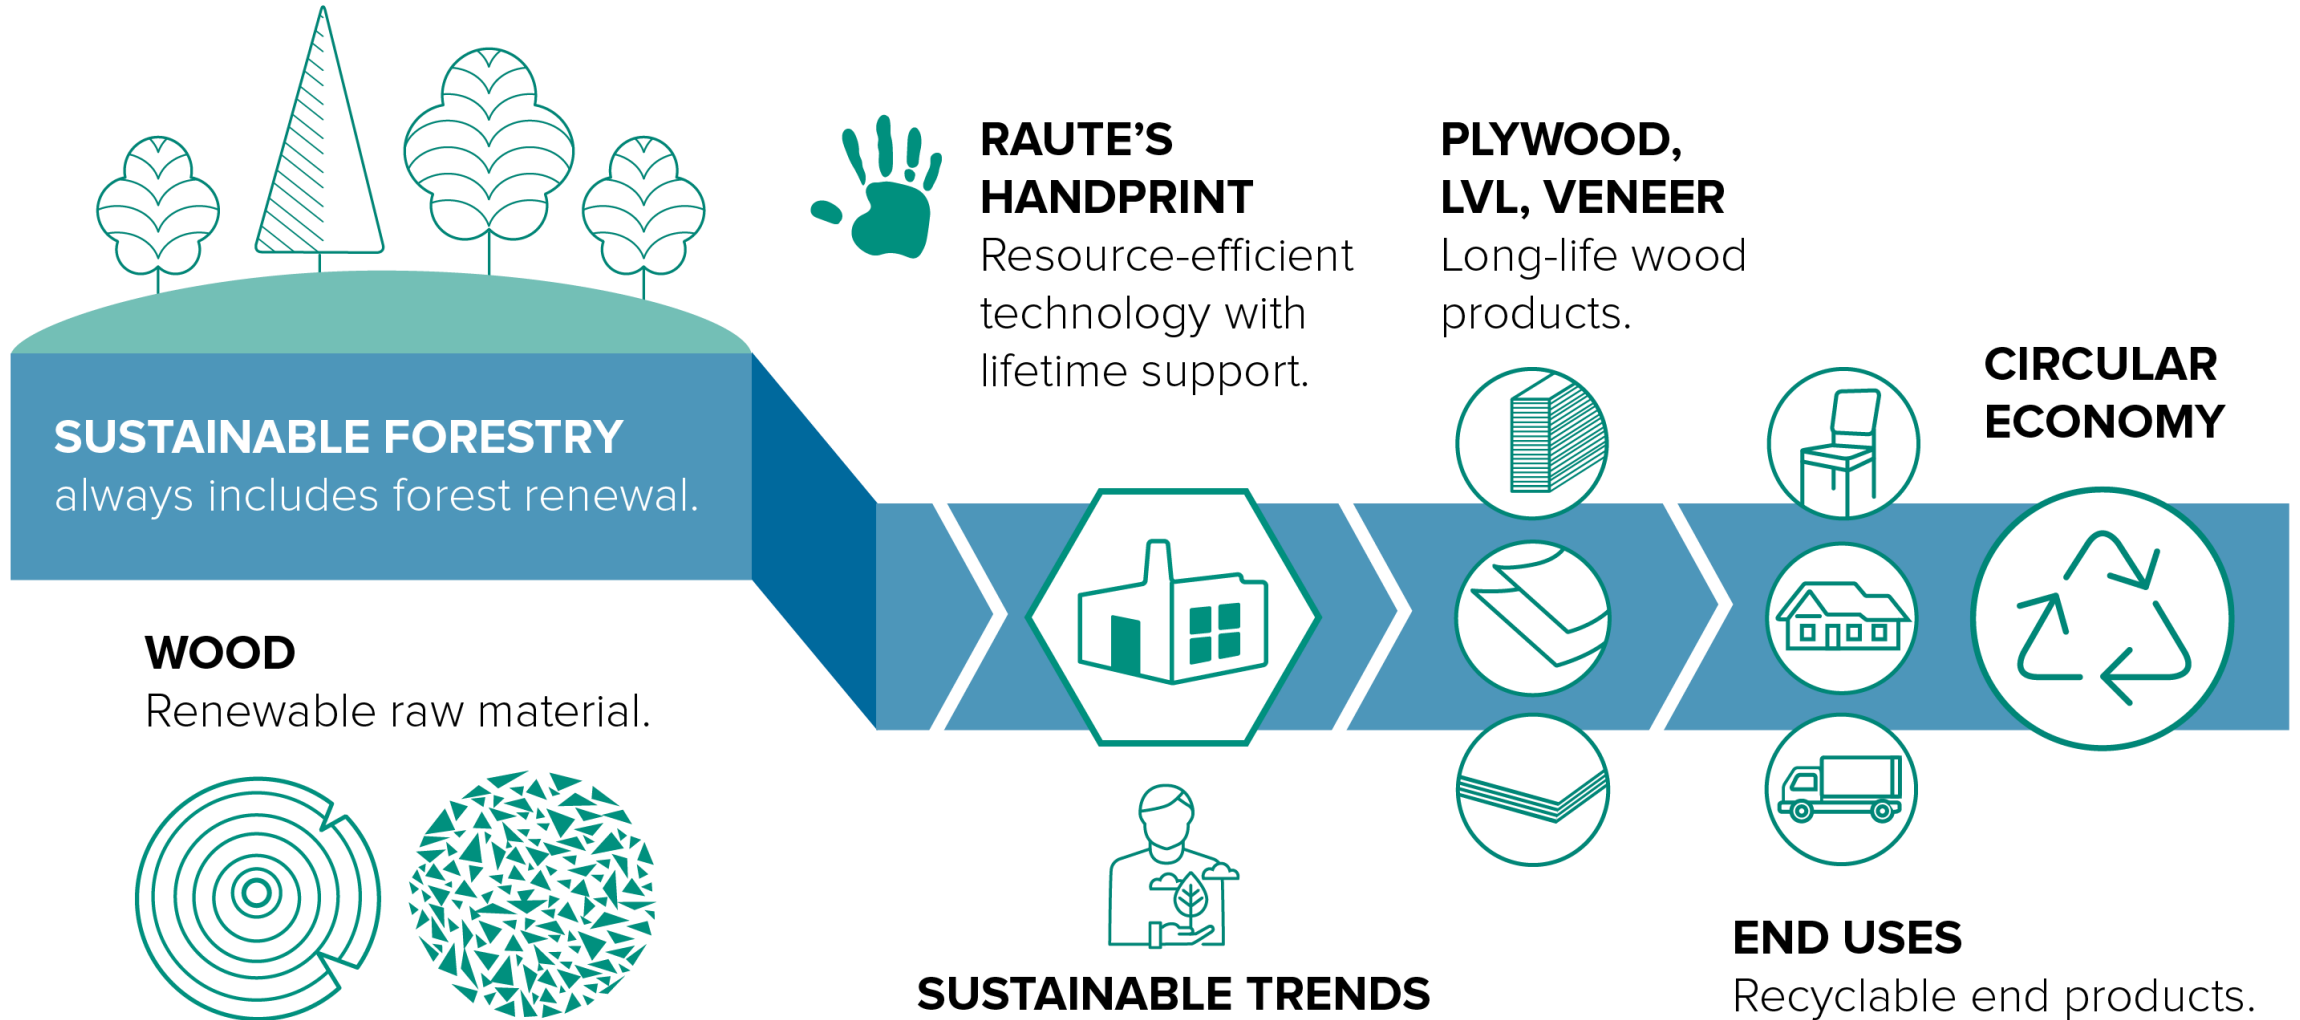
RAUTE'S HANDPRINT
Resource-efficient technology with lifetime support.

PLYWOOD, LVL, VENEER
Long-life wood products.

SUSTAINABLE FORESTRY
always includes forest renewal.

CIRCULAR ECONOMY

WOOD
Renewable raw material.

SUSTAINABLE TRENDS

END USES
Recyclable end products.